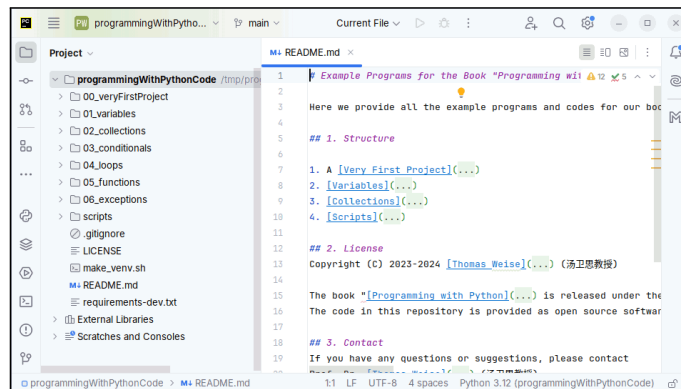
PW programmingWithPytho... main Current File

Project

programmingWithPythonCode /tmp/pro
00_veryFirstProject
01_variables
02_collections
03_conditionals
04_loops
05_functions
06_exceptions
scripts
.gitignore
LICENSE
make_venv.sh
README.md
requirements-dev.txt
External Libraries
Scratches and Consoles

README.md

1 # Example Programs for the Book "Programming wi
2
3 Here we provide all the example programs and codes for our boo
4
5 ## 1. Structure
6
7 1. A [Very First Project](...)
8 2. [Variables](...)
9 3. [Collections](...)
10 4. [Scripts](...)
11
12 ## 2. License
13 Copyright (C) 2023-2024 [Thomas Weise](...) (汤卫思教授)
14
15 The book "[Programming with Python](...) is released under the
16 The code in this repository is provided as open source softwar
17
18 ## 3. Contact
19 If you have any questions or suggestions, please contact

12 5

programmingWithPythonCode > README.md 1:1 LF UTF-8 4 spaces Python 3.12 (programmingWithPythonCode)